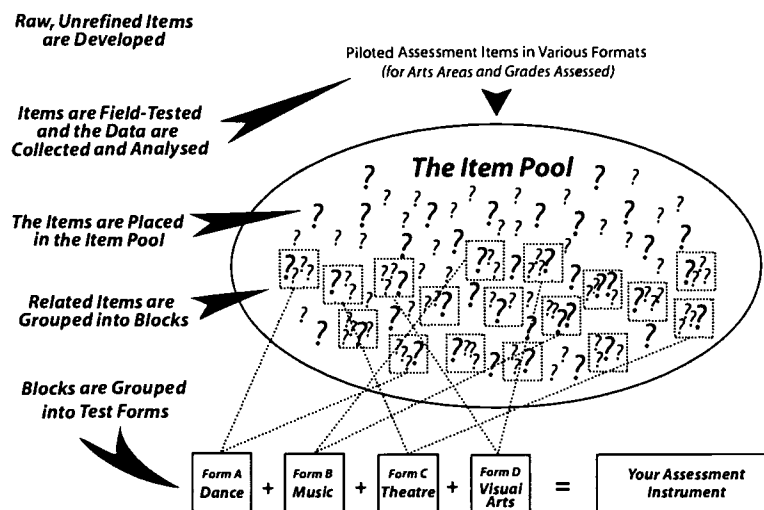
Raw, Unrefined Items are Developed

Piloted Assessment Items in Various Formats
(for Arts Areas and Grades Assessed)

Items are Field-Tested and the Data are Collected and Analysed

The Item Pool

The Items are Placed in the Item Pool

Related Items are Grouped into Blocks

Blocks are Grouped into Test Forms

Form A Dance + Form B Music + Form C Theatre + Form D Visual Arts = Your Assessment Instrument